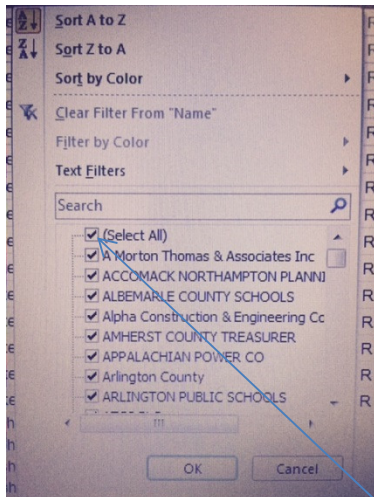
Sort A to Z
Sort Z to A
Sort by Color
Clear Filter From "Name"
Filter by Color
Text Filters
Search
(Select All)
A Morton Thomas & Associates Inc
ACCOMACK NORTHAMPTON PLANNI
ALBEMARLE COUNTY SCHOOLS
Alpha Construction & Engineering Cc
AMHERST COUNTY TREASURER
APPALACHIAN POWER CO
Arlington County
ARLINGTON PUBLIC SCHOOLS
OK
Cancel